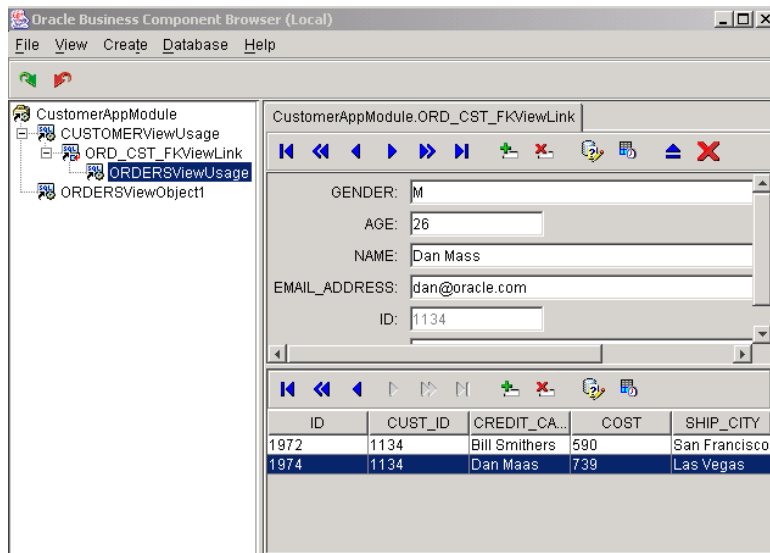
Oracle Business Component Browser (Local)

File View Create Database Help

CustomerAppModule
CUSTOMERViewUsage
ORD_CST_FKViewLink
ORDERSViewUsage
ORDERSViewObject1

CustomerAppModule.ORD_CST_FKViewLink

GENDER: M
AGE: 26
NAME: Dan Mass
EMAIL_ADDRESS: dan@oracle.com
ID: 1134

| ID | CUST_ID | CREDIT_CA... | COST | SHIP_CITY |
|---|---|---|---|---|
| 1972 | 1134 | Bill Smithers | 590 | San Francisco |
| 1974 | 1134 | Dan Maas | 739 | Las Vegas |